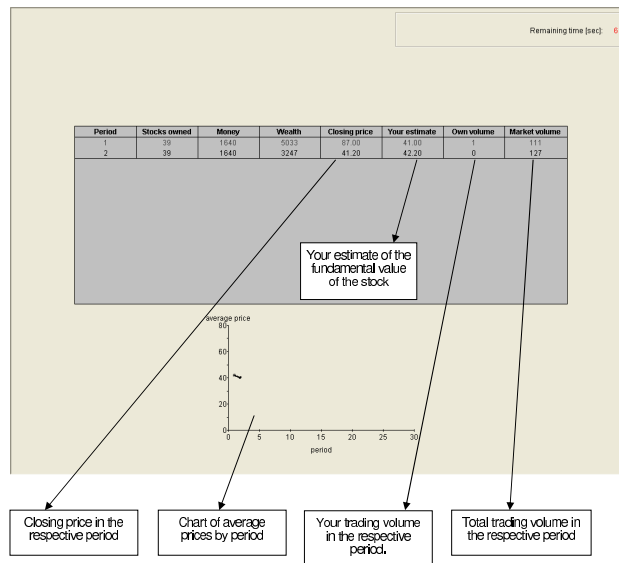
Remaining time [sec]: 6

| Period | Stocks owned | Money | Wealth | Closing price | Your estimate | Own volume | Market volume |
|---|---|---|---|---|---|---|---|
| 1 | 39 | 1640 | 5033 | 87.00 | 41.00 | 1 | 111 |
| 2 | 39 | 1640 | 3247 | 41.20 | 42.20 | 0 | 127 |

Your estimate of the fundamental value of the stock

average price
80
60
40
20
0
0 5 10 15 20 25 30
period

Closing price in the respective period

Chart of average prices by period

Your trading volume in the respective period.

Total trading volume in the respective period